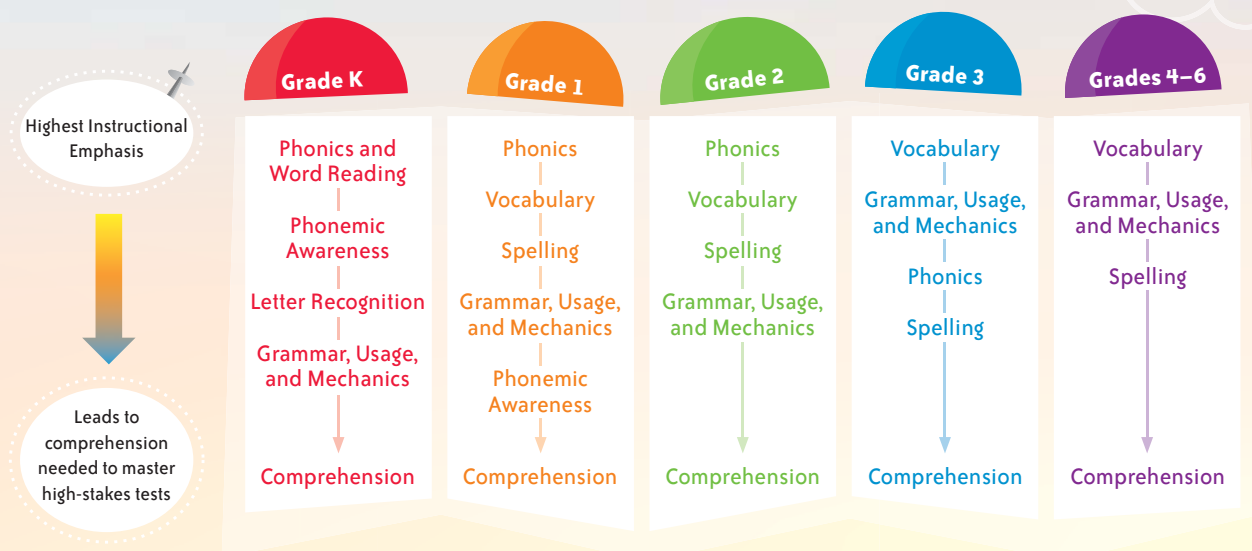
Highest Instructional Emphasis

Leads to comprehension needed to master high-stakes tests

Grade K

Phonics and Word Reading

Phonemic Awareness

Letter Recognition

Grammar, Usage, and Mechanics

Comprehension

Grade 1

Phonics

Vocabulary

Spelling

Grammar, Usage, and Mechanics

Phonemic Awareness

Comprehension

Grade 2

Phonics

Vocabulary

Spelling

Grammar, Usage, and Mechanics

Comprehension

Grade 3

Vocabulary

Grammar, Usage, and Mechanics

Phonics

Spelling

Comprehension

Grades 4–6

Vocabulary

Grammar, Usage, and Mechanics

Spelling

Comprehension